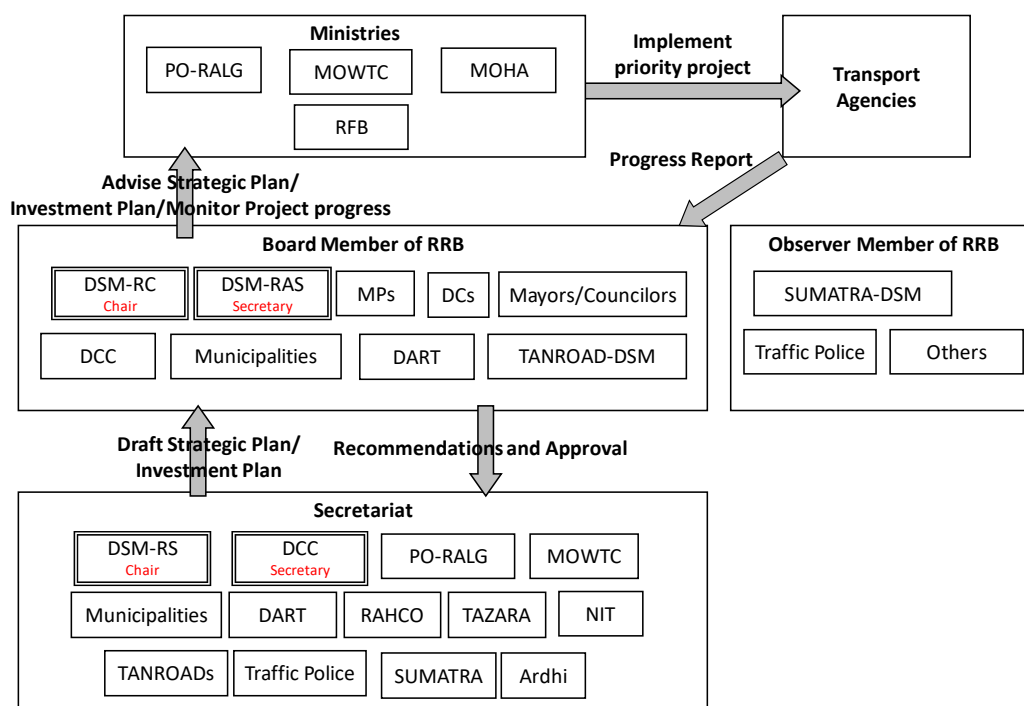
Ministries

PO-RALG

MOWTC

MOHA

RFB

Implement priority project

Transport Agencies

Progress Report

Advise Strategic Plan/ Investment Plan/Monitor Project progress

Board Member of RRB

DSM-RC
Chair

DSM-RAS
Secretary

MPs

DCs

Mayors/Councilors

DCC

Municipalities

DART

TANROAD-DSM

Observer Member of RRB

SUMATRA-DSM

Traffic Police

Others

Draft Strategic Plan/ Investment Plan

Recommendations and Approval

Secretariat

DSM-RS
Chair

DCC
Secretary

PO-RALG

MOWTC

Municipalities

DART

RAHCO

TAZARA

NIT

TANROADs

Traffic Police

SUMATRA

Ardhi